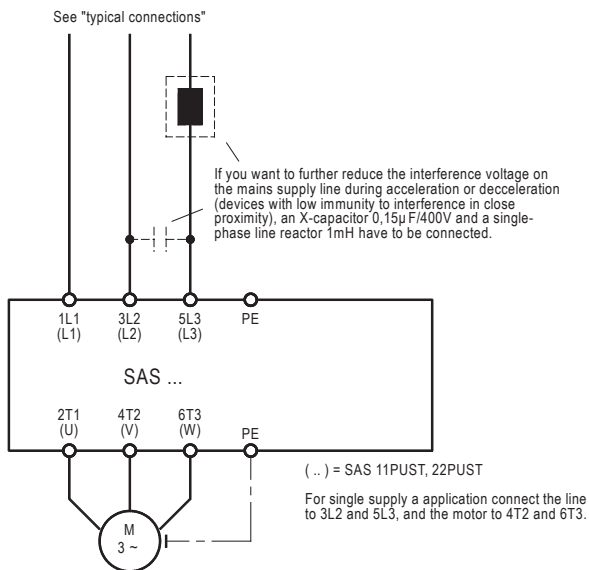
See "typical connections"

If you want to further reduce the interference voltage on the mains supply line during acceleration or decceleration (devices with low immunity to interference in close proximity), an X-capacitor 0,15μ F/400V and a single-phase line reactor 1mH have to be connected.

1L1
(L1)

3L2
(L2)

5L3
(L3)

PE

SAS ...

2T1
(U)

4T2
(V)

6T3
(W)

PE

( .. ) = SAS 11PUST, 22PUST

For single supply a application connect the line to 3L2 and 5L3, and the motor to 4T2 and 6T3.

M
3 ~